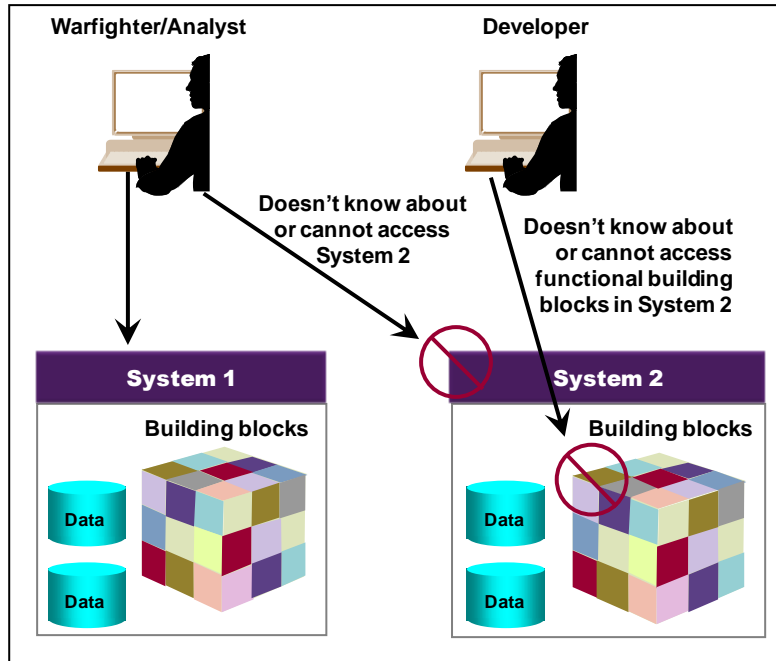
Warfighter/Analyst

Developer

Doesn't know about or cannot access System 2

Doesn't know about or cannot access functional building blocks in System 2

System 1

Building blocks

Data

Data

System 2

Building blocks

Data

Data